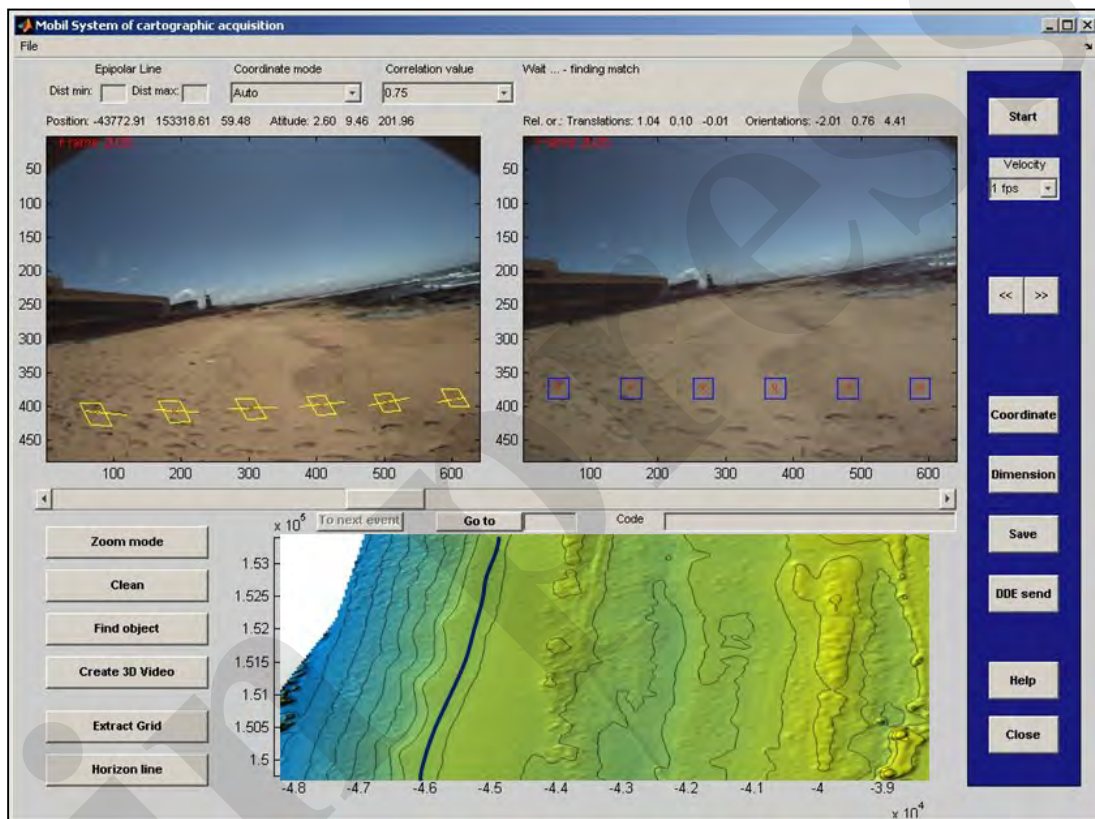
Mobil System of cartographic acquisition
File

Epipolar Line
Dist min: Dist max:
Coordinate mode
Auto
Correlation value
0.75
Wait ... - finding match

Position: -43772.91 153318.61 59.48 Atitude: 2.60 9.46 201.96
Rel. or.: Translations: 1.04 0.10 -0.01 Orientations: -2.01 0.76 4.41

Frame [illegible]
Frame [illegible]

50
100
150
200
250
300
350
400
450
100 200 300 400 500 600

50
100
150
200
250
300
350
400
450
100 200 300 400 500 600

Start
Velocity
1 fps
<< >>
Coordinate
Dimension
Save
DDE send
Help
Close

To next event
Go to
Code

Zoom mode
Clean
Find object
Create 3D Video
Extract Grid
Horizon line

$x 10^5$
1.53
1.525
1.52
1.515
1.51
1.505
1.5
-4.8 -4.7 -4.6 -4.5 -4.4 -4.3 -4.2 -4.1 -4 -3.9
$x 10^4$